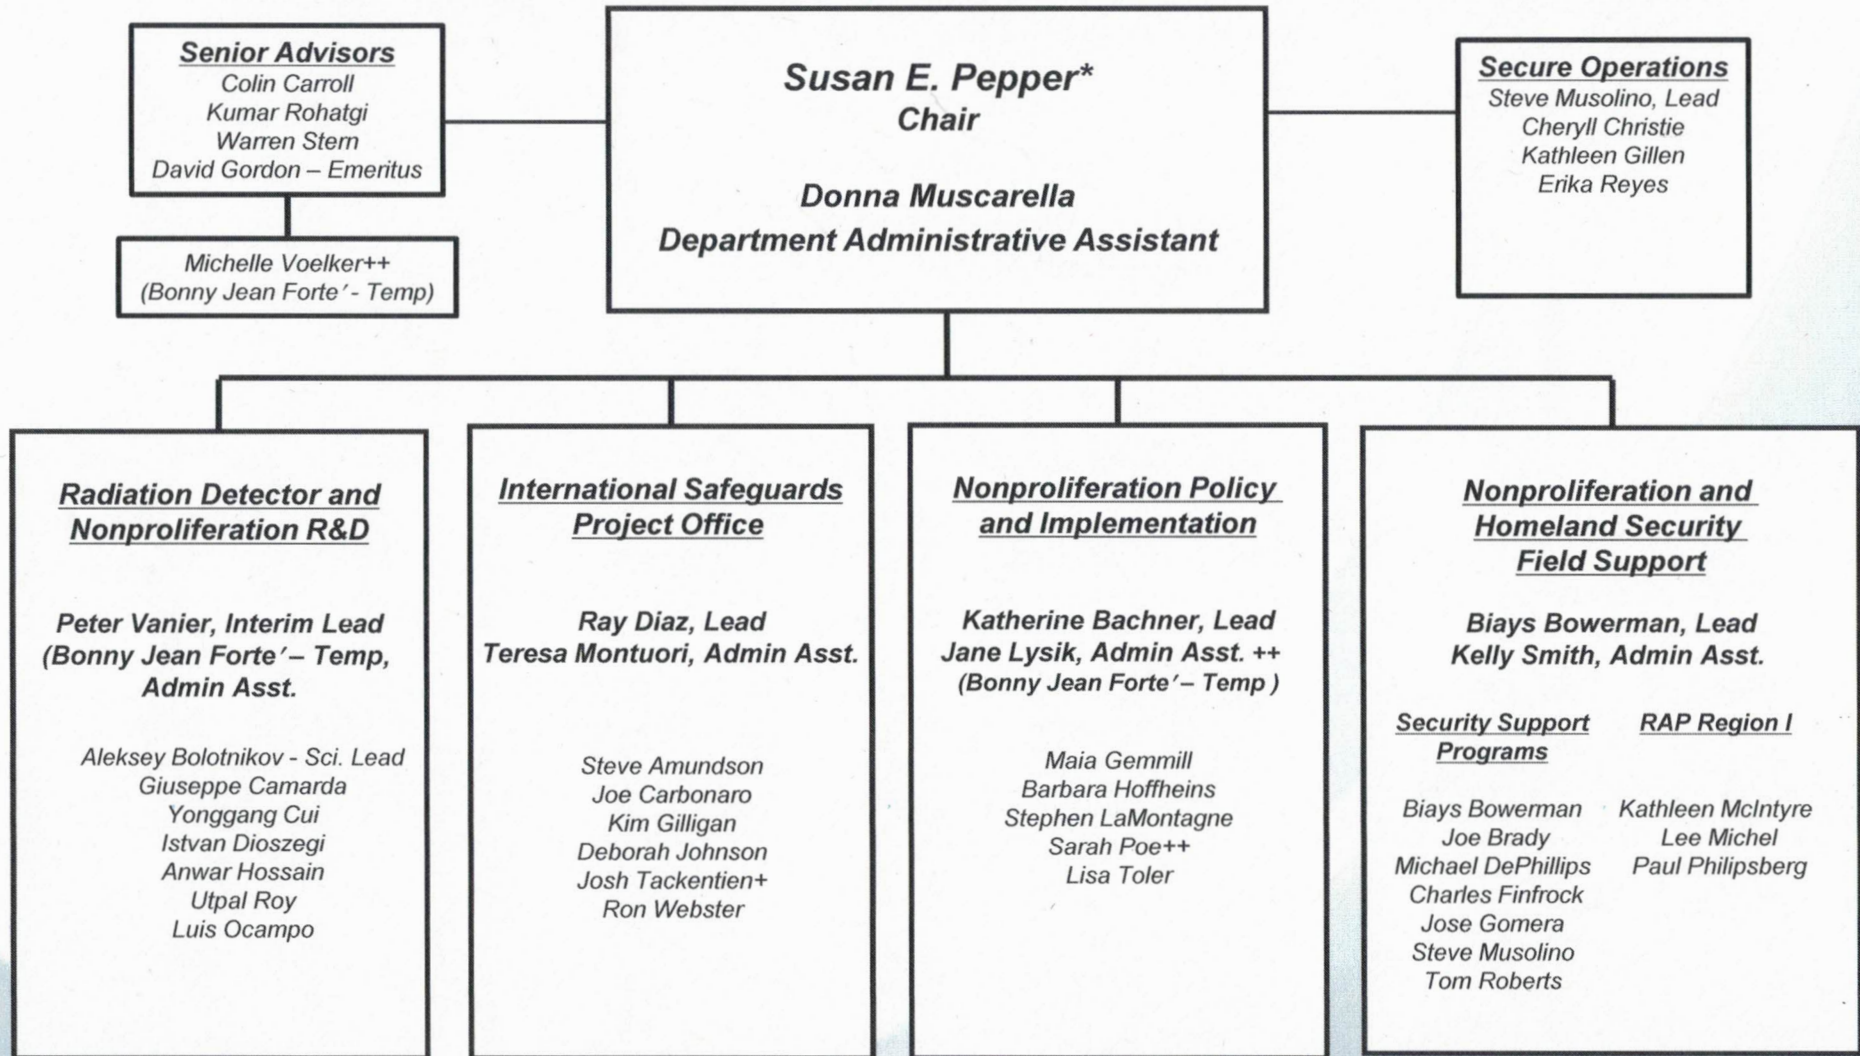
Senior Advisors
Colin Carroll
Kumar Rohatgi
Warren Stern
David Gordon – Emeritus

Michelle Voelker++
(Bonny Jean Forte′ - Temp)

Susan E. Pepper*
Chair

Donna Muscarella
Department Administrative Assistant

Secure Operations
Steve Musolino, Lead
Cheryll Christie
Kathleen Gillen
Erika Reyes

Radiation Detector and Nonproliferation R&D

Peter Vanier, Interim Lead
(Bonny Jean Forte′ – Temp, Admin Asst.

Aleksey Bolotnikov - Sci. Lead
Giuseppe Camarda
Yonggang Cui
Istvan Dioszegi
Anwar Hossain
Utpal Roy
Luis Ocampo

International Safeguards Project Office

Ray Diaz, Lead
Teresa Montuori, Admin Asst.

Steve Amundson
Joe Carbonaro
Kim Gilligan
Deborah Johnson
Josh Tackentien+
Ron Webster

Nonproliferation Policy and Implementation

Katherine Bachner, Lead
Jane Lysik, Admin Asst. ++
(Bonny Jean Forte′ – Temp )

Maia Gemmill
Barbara Hoffheins
Stephen LaMontagne
Sarah Poe++
Lisa Toler

Nonproliferation and Homeland Security Field Support

Biays Bowerman, Lead
Kelly Smith, Admin Asst.

Security Support Programs

Biays Bowerman
Joe Brady
Michael DePhillips
Charles Finfrock
Jose Gomera
Steve Musolino
Tom Roberts

RAP Region I

Kathleen McIntyre
Lee Michel
Paul Philipsberg